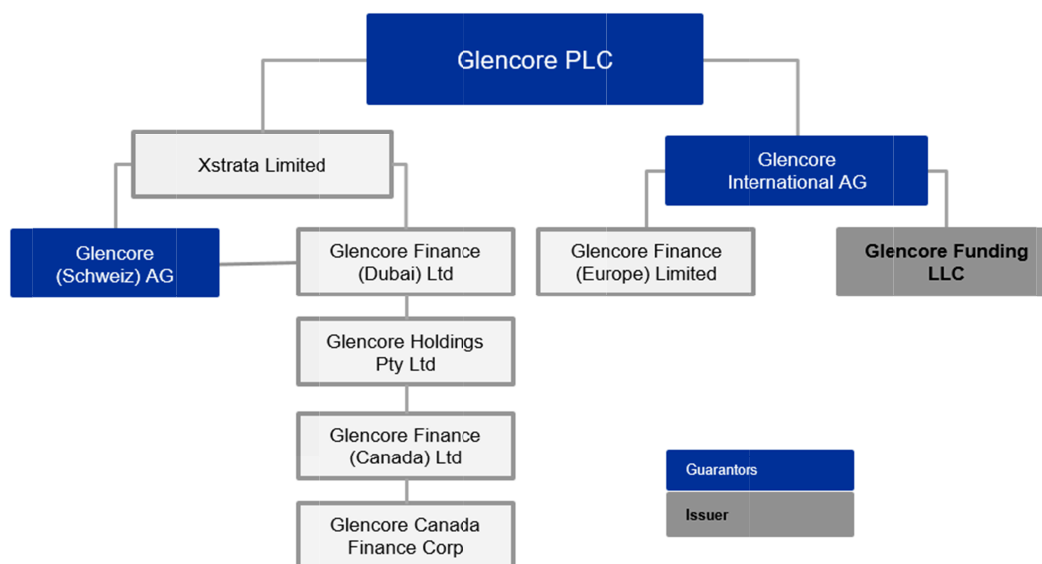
Glencore PLC

Xstrata Limited

Glencore International AG

Glencore (Schweiz) AG

Glencore Finance (Dubai) Ltd

Glencore Finance (Europe) Limited

Glencore Funding LLC

Glencore Holdings Pty Ltd

Glencore Finance (Canada) Ltd

Glencore Canada Finance Corp

Guarantors

Issuer